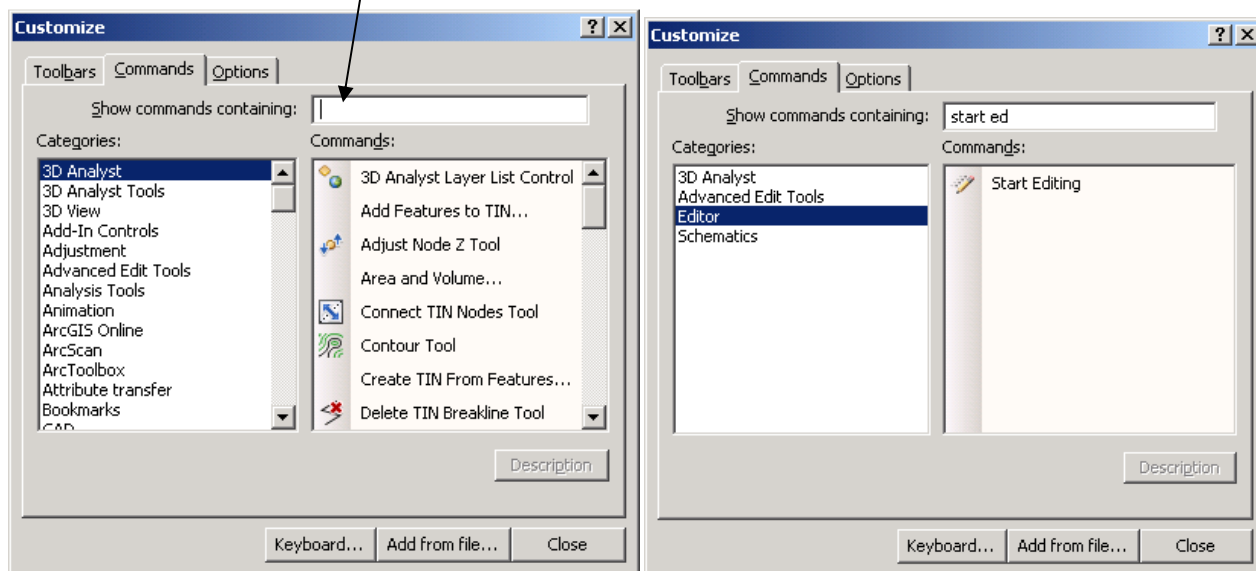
Customize

?

Toolbars Commands Options

Show commands containing:

Categories:

3D Analyst
3D Analyst Tools
3D View
Add-In Controls
Adjustment
Advanced Edit Tools
Analysis Tools
Animation
ArcGIS Online
ArcScan
ArcToolbox
Attribute transfer
Bookmarks
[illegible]

Commands:

3D Analyst Layer List Control
Add Features to TIN...
Adjust Node Z Tool
Area and Volume...
Connect TIN Nodes Tool
Contour Tool
Create TIN From Features...
Delete TIN Breakline Tool

Description

Keyboard... Add from file... Close

Customize

?

Toolbars Commands Options

Show commands containing: start ed

Categories:

3D Analyst
Advanced Edit Tools
Editor
Schematics

Commands:

Start Editing

Description

Keyboard... Add from file... Close